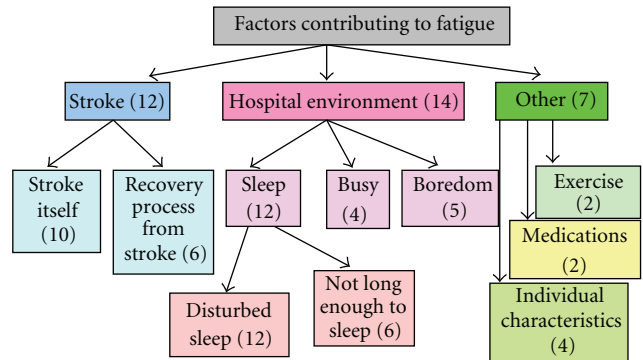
Factors contributing to fatigue

Stroke (12)

Hospital environment (14)

Other (7)

Stroke itself (10)

Recovery process from stroke (6)

Sleep (12)

Busy (4)

Boredom (5)

Exercise (2)

Medications (2)

Individual characteristics (4)

Disturbed sleep (12)

Not long enough to sleep (6)